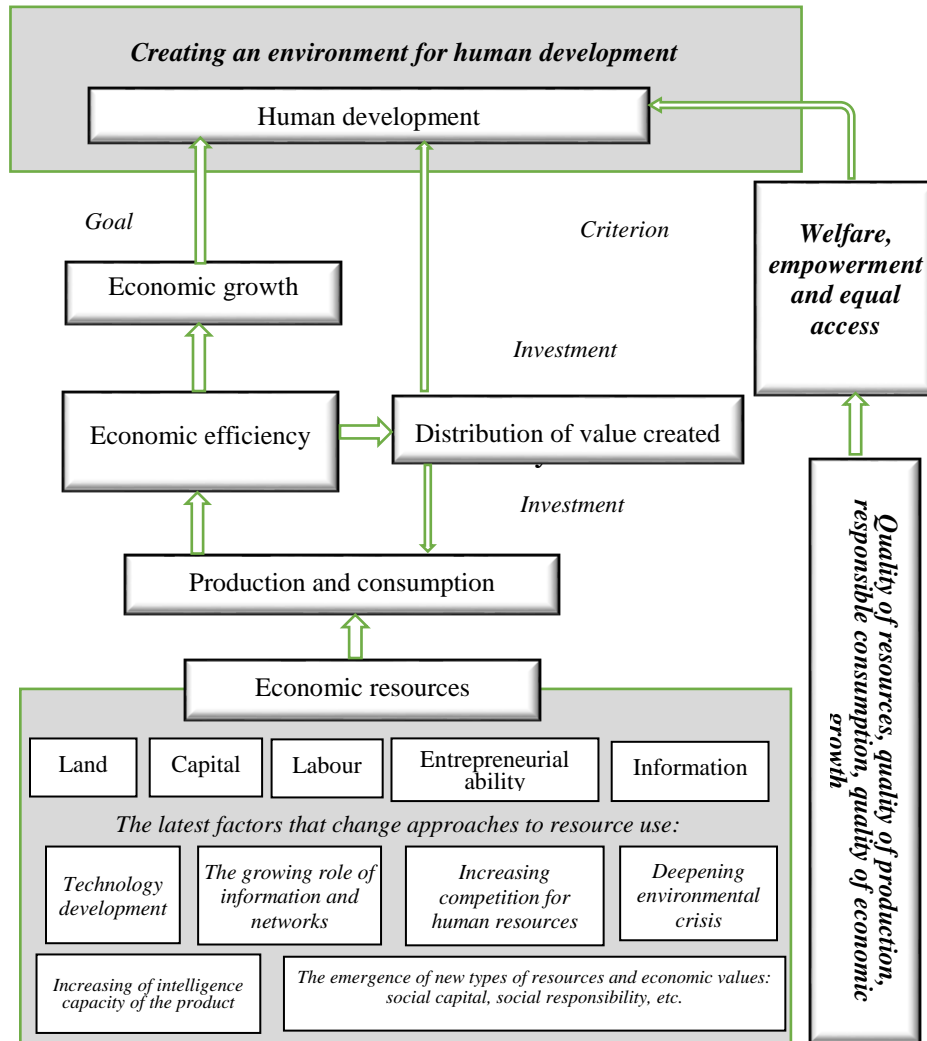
Creating an environment for human development

Human development

Goal

Criterion

Welfare, empowerment and equal access

Economic growth

Investment

Economic efficiency

Distribution of value created

Investment

Production and consumption

Quality of resources, quality of production, responsible consumption, quality of economic growth

Economic resources

Land

Capital

Labour

Entrepreneurial ability

Information

The latest factors that change approaches to resource use:

Technology development

The growing role of information and networks

Increasing competition for human resources

Deepening environmental crisis

Increasing of intelligence capacity of the product

The emergence of new types of resources and economic values: social capital, social responsibility, etc.